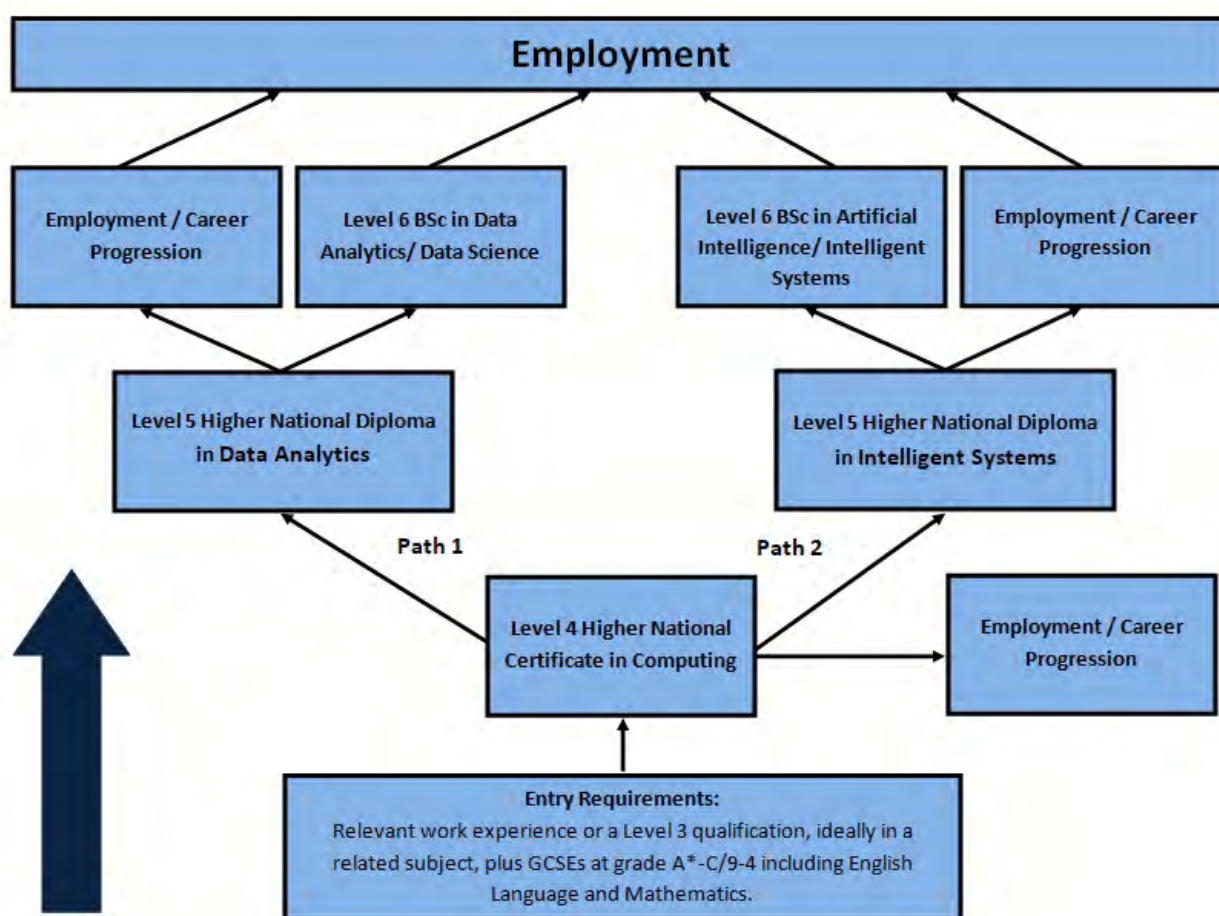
Employment

Employment / Career Progression

Level 6 BSc in Data Analytics/ Data Science

Level 6 BSc in Artificial Intelligence/ Intelligent Systems

Employment / Career Progression

Level 5 Higher National Diploma in Data Analytics

Level 5 Higher National Diploma in Intelligent Systems

Path 1

Path 2

Level 4 Higher National Certificate in Computing

Employment / Career Progression

Entry Requirements:
Relevant work experience or a Level 3 qualification, ideally in a related subject, plus GCSEs at grade A*-C/9-4 including English Language and Mathematics.